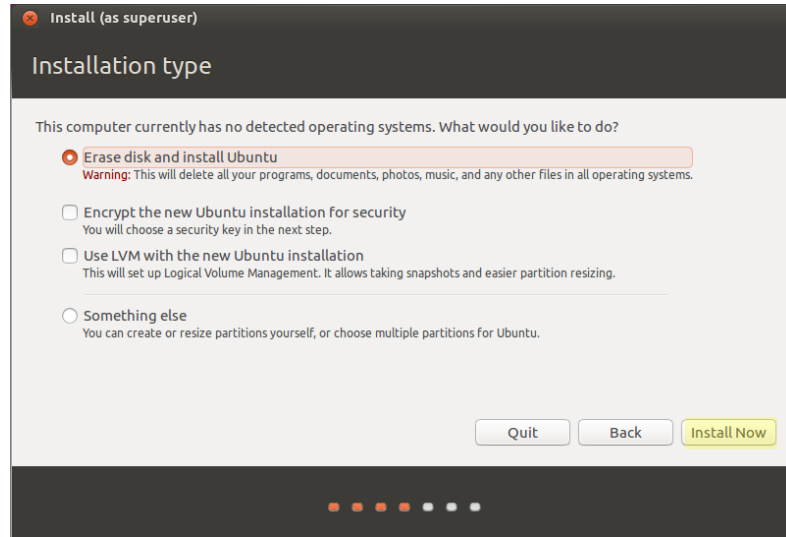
Install (as superuser)

Installation type

This computer currently has no detected operating systems. What would you like to do?

Erase disk and install Ubuntu
Warning: This will delete all your programs, documents, photos, music, and any other files in all operating systems.

Encrypt the new Ubuntu installation for security
You will choose a security key in the next step.

Use LVM with the new Ubuntu installation
This will set up Logical Volume Management. It allows taking snapshots and easier partition resizing.

Something else
You can create or resize partitions yourself, or choose multiple partitions for Ubuntu.

Quit
Back
Install Now